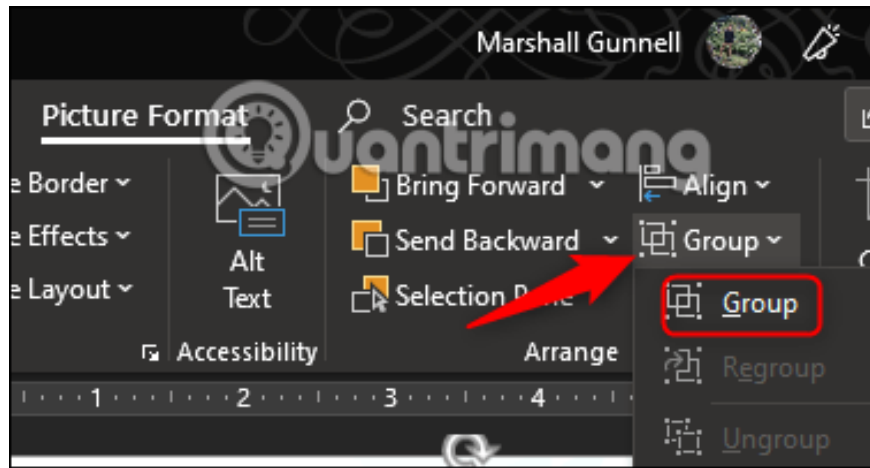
Marshall Gunnell

Picture Format

Search

Quantrimang

e Border

e Effects

e Layout

Alt Text

Accessibility

Bring Forward

Send Backward

Selection P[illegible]e

Arrange

Align

Group

Group

Regroup

Ungroup

1 2 3 4